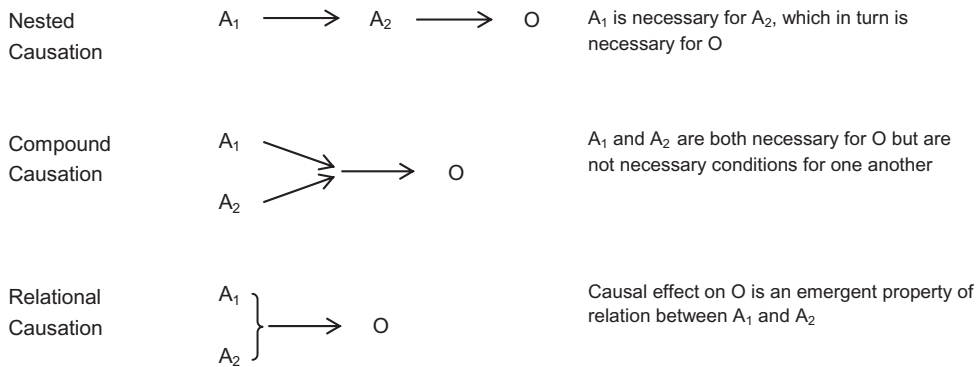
Nested Causation

$A_1 \longrightarrow A_2 \longrightarrow O$

$A_1$ is necessary for $A_2$, which in turn is necessary for O

Compound Causation

$A_1$

$A_2$

O

$A_1$ and $A_2$ are both necessary for O but are not necessary conditions for one another

Relational Causation

$A_1$

$A_2$

O

Causal effect on O is an emergent property of relation between $A_1$ and $A_2$